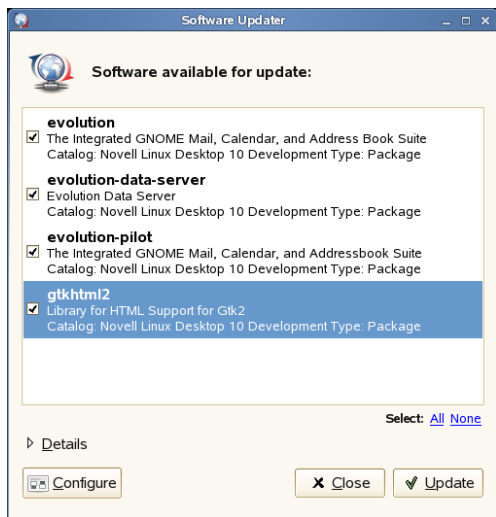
Software Updater

Software available for update:

evolution
The Integrated GNOME Mail, Calendar, and Address Book Suite
Catalog: Novell Linux Desktop 10 Development Type: Package

evolution-data-server
Evolution Data Server
Catalog: Novell Linux Desktop 10 Development Type: Package

evolution-pilot
The Integrated GNOME Mail, Calendar, and Addressbook Suite
Catalog: Novell Linux Desktop 10 Development Type: Package

gtkhtml2
Library for HTML Support for Gtk2
Catalog: Novell Linux Desktop 10 Development Type: Package

Select: All None

Details

Configure

Close

Update